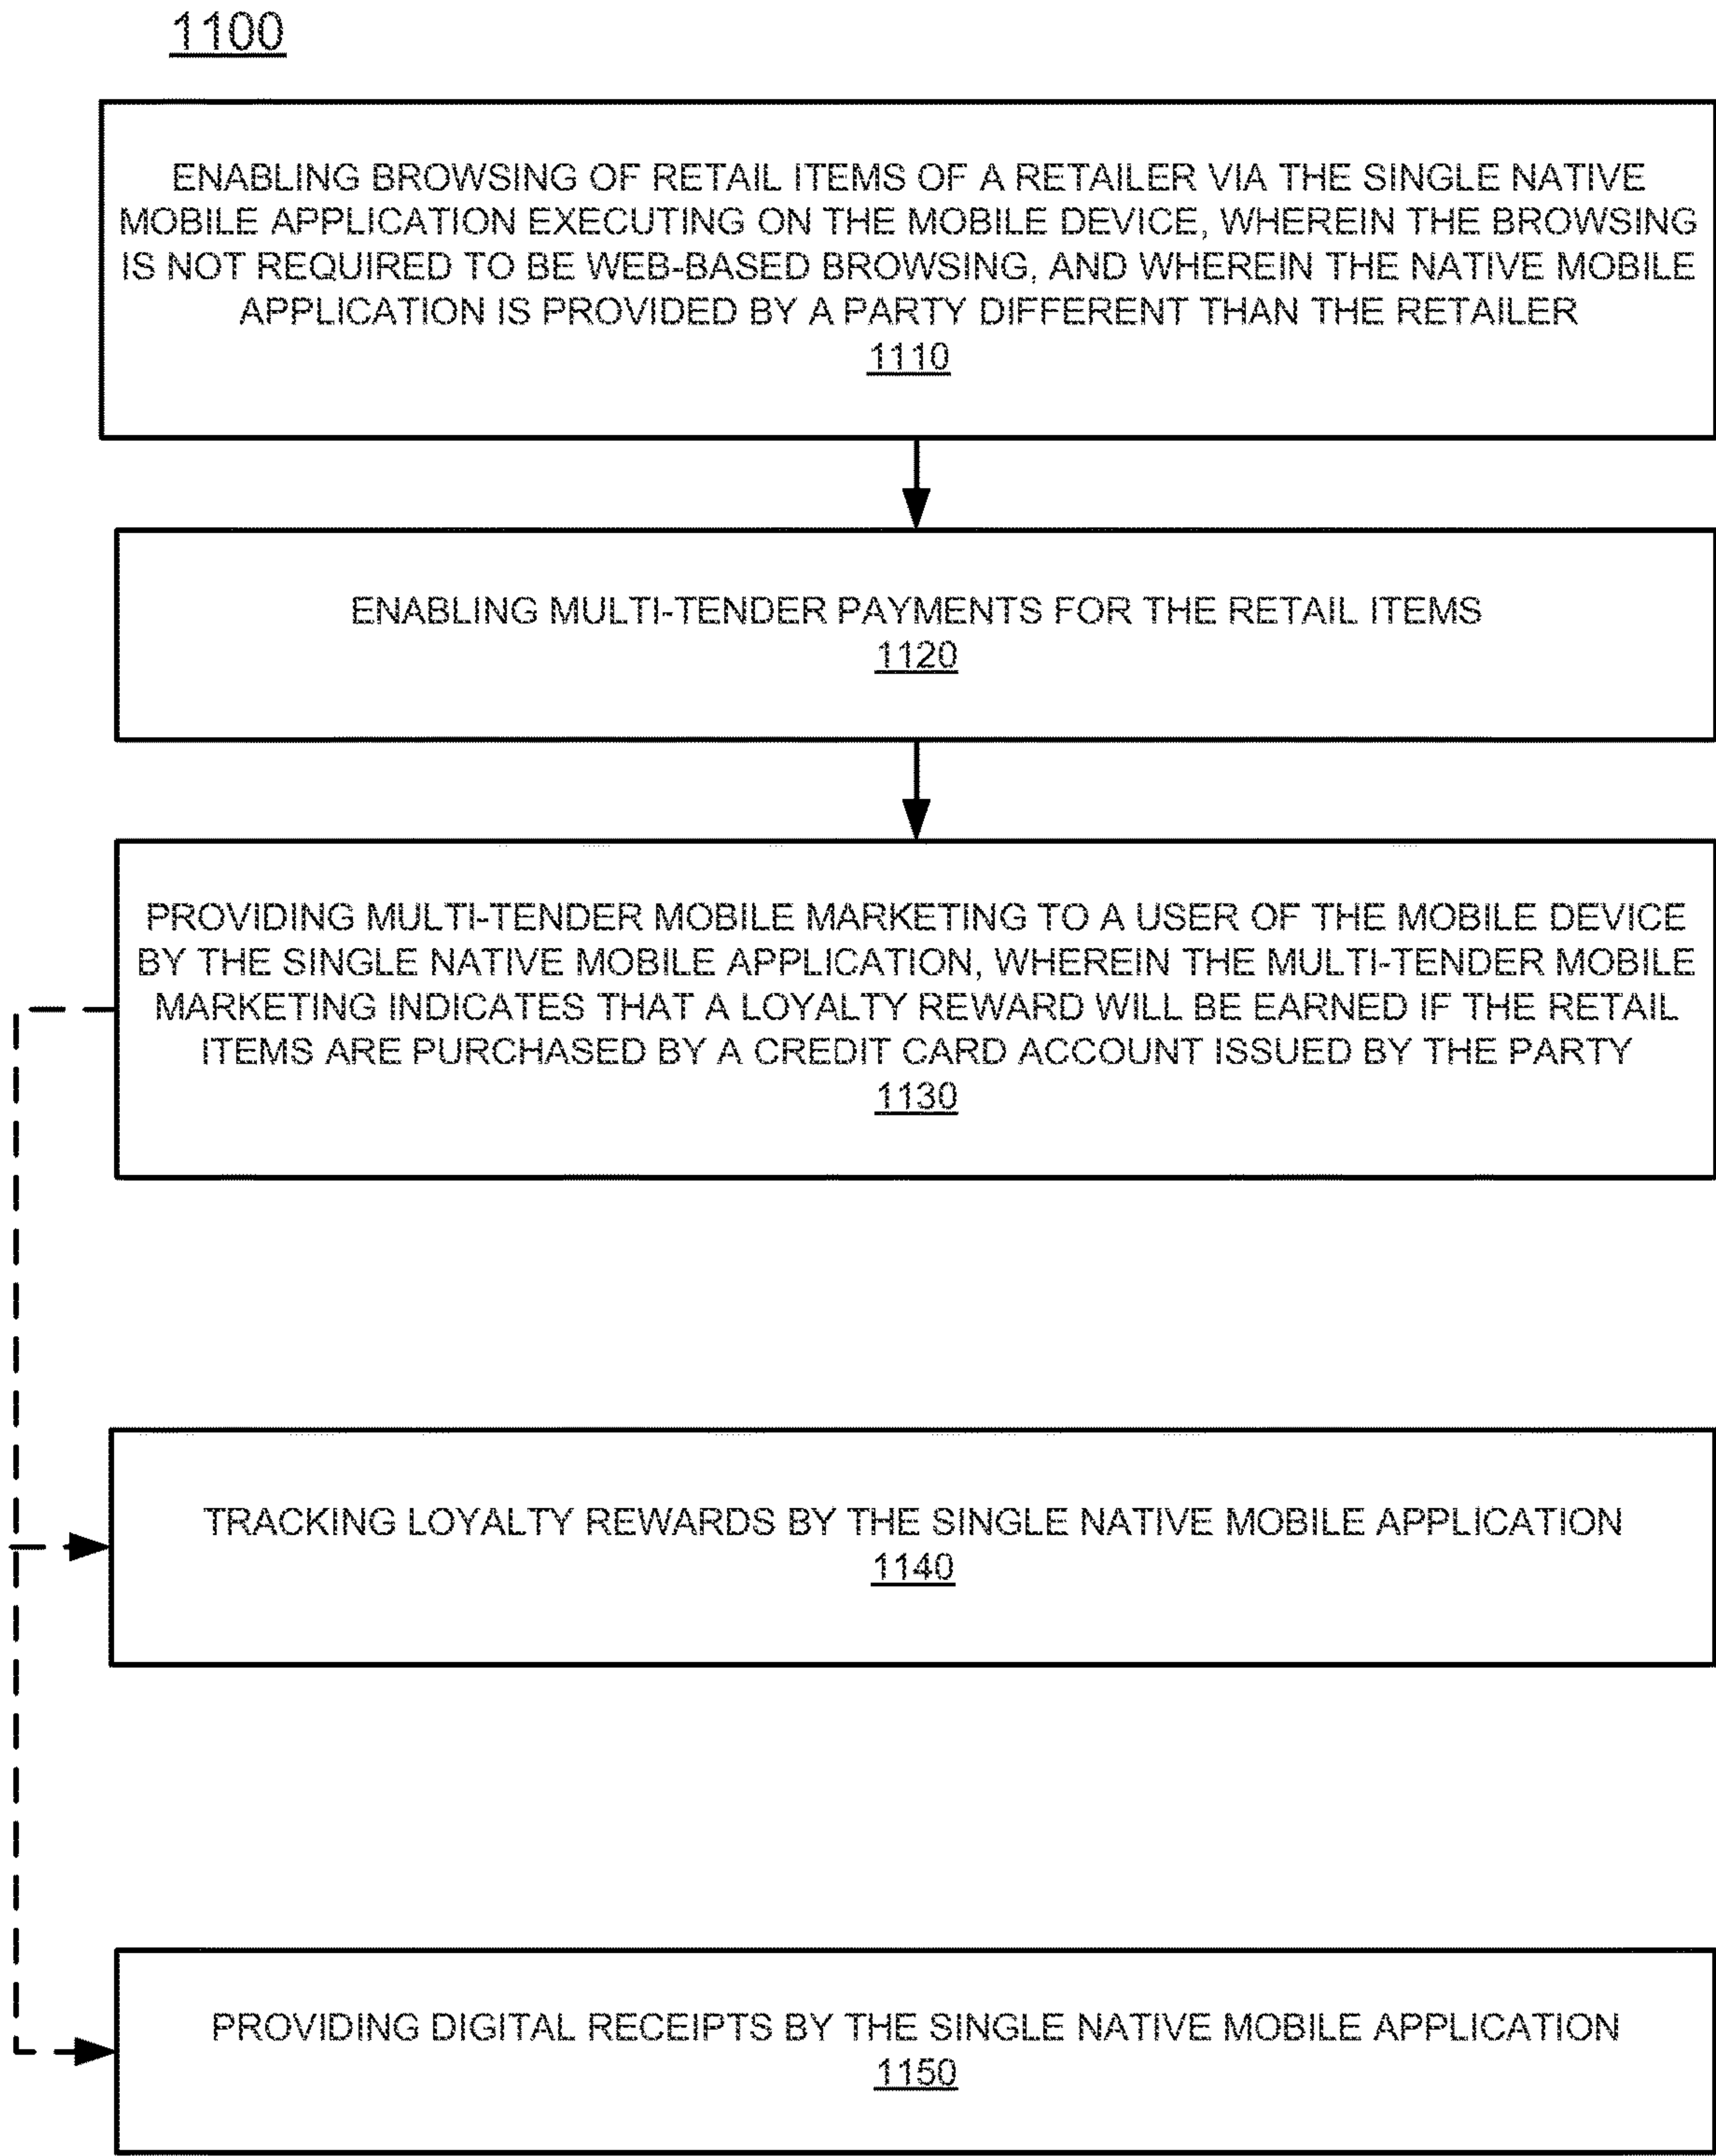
1100

ENABLING BROWSING OF RETAIL ITEMS OF A RETAILER VIA THE SINGLE NATIVE MOBILE APPLICATION EXECUTING ON THE MOBILE DEVICE, WHEREIN THE BROWSING IS NOT REQUIRED TO BE WEB-BASED BROWSING, AND WHEREIN THE NATIVE MOBILE APPLICATION IS PROVIDED BY A PARTY DIFFERENT THAN THE RETAILER
1110

ENABLING MULTI-TENDER PAYMENTS FOR THE RETAIL ITEMS
1120

PROVIDING MULTI-TENDER MOBILE MARKETING TO A USER OF THE MOBILE DEVICE BY THE SINGLE NATIVE MOBILE APPLICATION, WHEREIN THE MULTI-TENDER MOBILE MARKETING INDICATES THAT A LOYALTY REWARD WILL BE EARNED IF THE RETAIL ITEMS ARE PURCHASED BY A CREDIT CARD ACCOUNT ISSUED BY THE PARTY
1130

TRACKING LOYALTY REWARDS BY THE SINGLE NATIVE MOBILE APPLICATION
1140

PROVIDING DIGITAL RECEIPTS BY THE SINGLE NATIVE MOBILE APPLICATION
1150